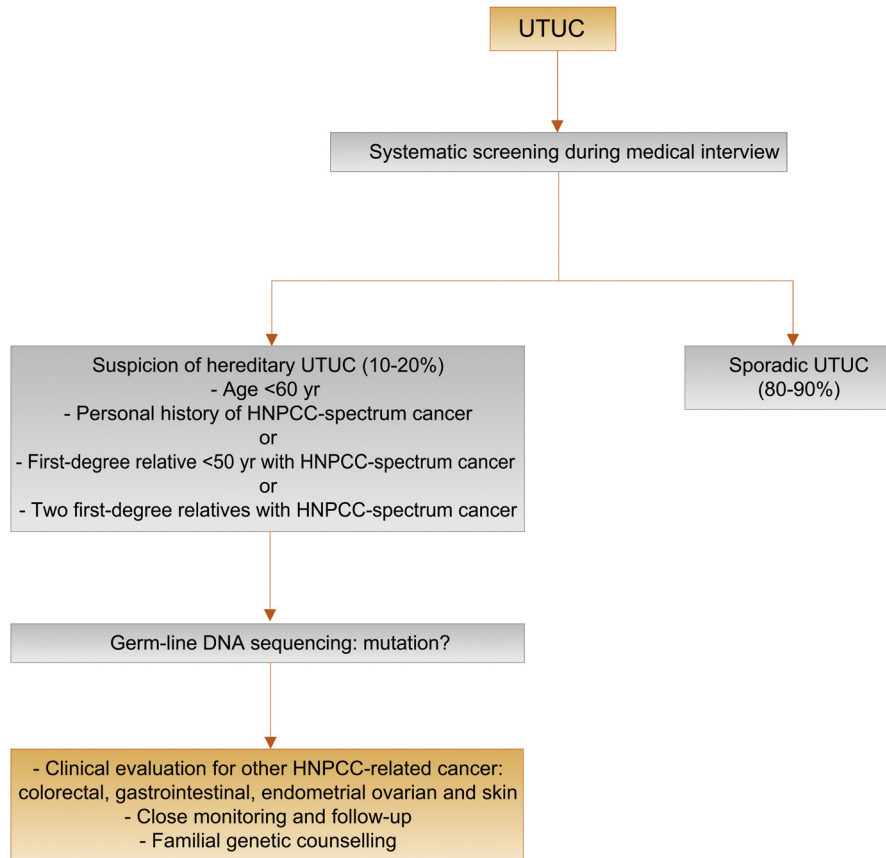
UTUC

Systematic screening during medical interview

Suspicion of hereditary UTUC (10-20%)
- Age <60 yr
- Personal history of HNPCC-spectrum cancer
or
- First-degree relative <50 yr with HNPCC-spectrum cancer
or
- Two first-degree relatives with HNPCC-spectrum cancer

Sporadic UTUC
(80-90%)

Germ-line DNA sequencing: mutation?

- Clinical evaluation for other HNPCC-related cancer: colorectal, gastrointestinal, endometrial ovarian and skin
- Close monitoring and follow-up
- Familial genetic counselling